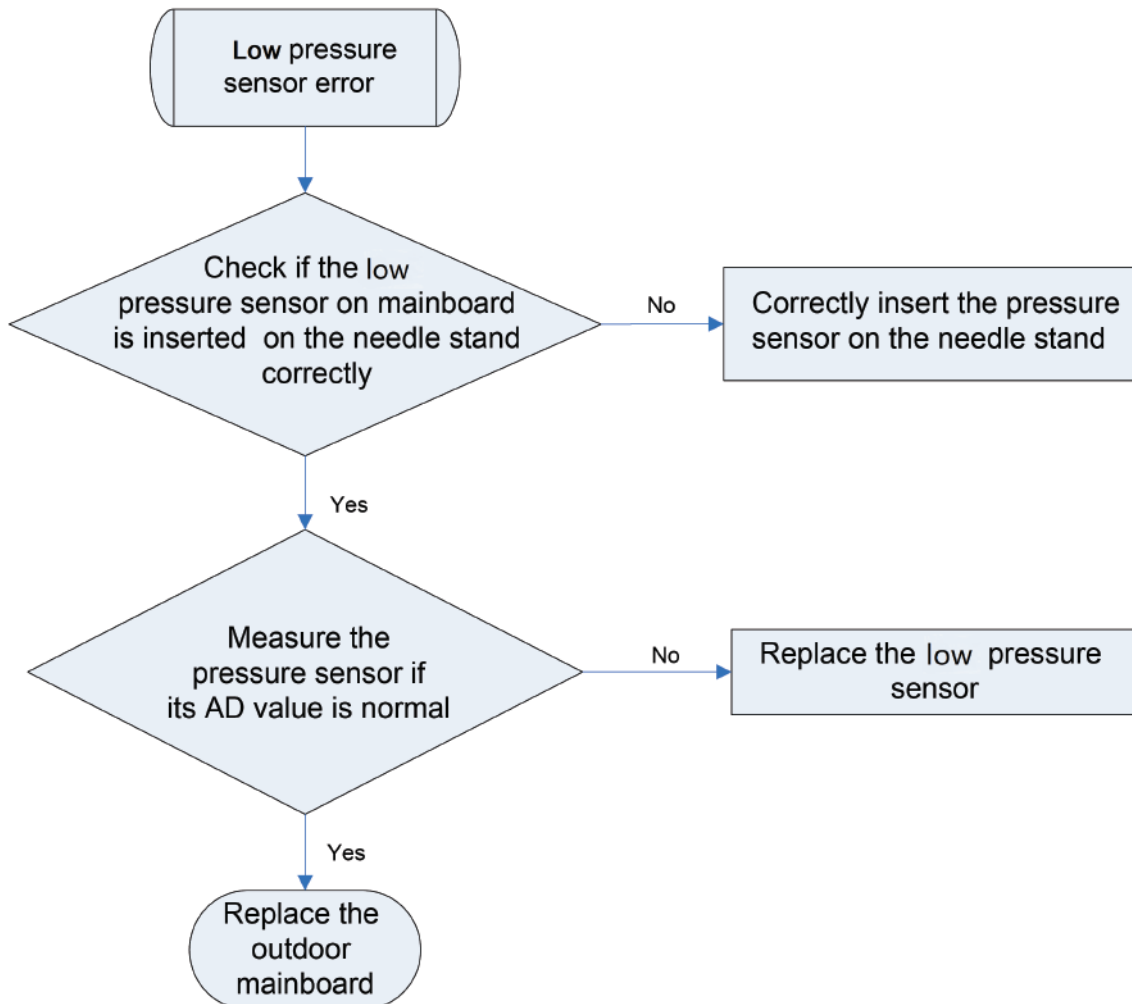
Low pressure sensor error

Check if the low pressure sensor on mainboard is inserted on the needle stand correctly

No

Correctly insert the pressure sensor on the needle stand

Yes

Measure the pressure sensor if its AD value is normal

No

Replace the low pressure sensor

Yes

Replace the outdoor mainboard